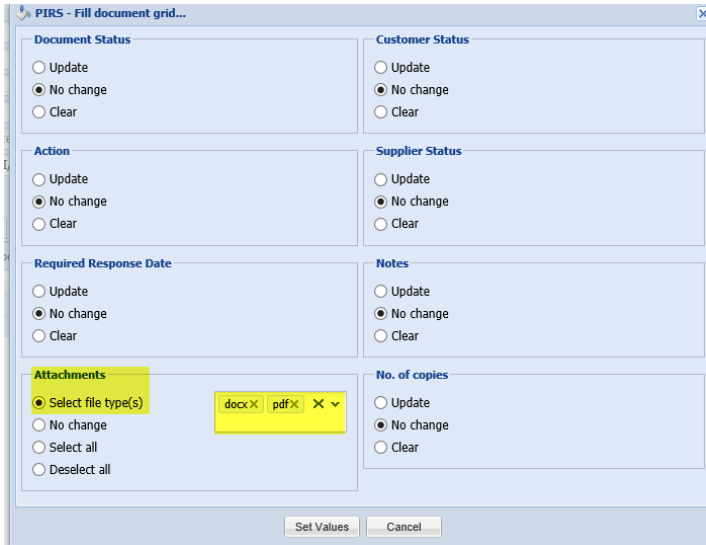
PIRS - Fill document grid...

Document Status
Update
No change
Clear

Customer Status
Update
No change
Clear

Action
Update
No change
Clear

Supplier Status
Update
No change
Clear

Required Response Date
Update
No change
Clear

Notes
Update
No change
Clear

Attachments
Select file type(s)
No change
Select all
Deselect all

docx pdf

No. of copies
Update
No change
Clear

Set Values
Cancel